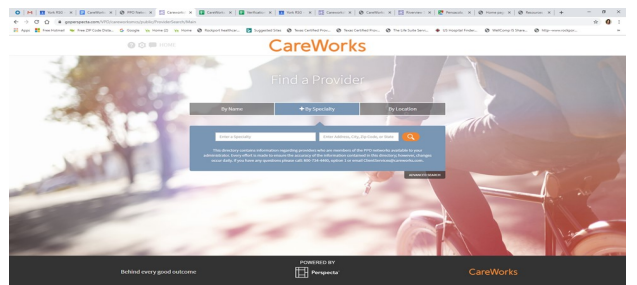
CareWorks

Find a Provider

By Name | By Specialty | By Location

Enter a Specialty

Enter Address, City, Zip Code, or State

This directory contains information regarding providers who are members of the PPO networks available to your administrator. Every effort is made to ensure the accuracy of the information contained in this directory however, changes occur daily. If you have any questions please call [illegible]

ADVANCED SEARCH

POWERED BY

Perspecta

Behind every good outcome

CareWorks